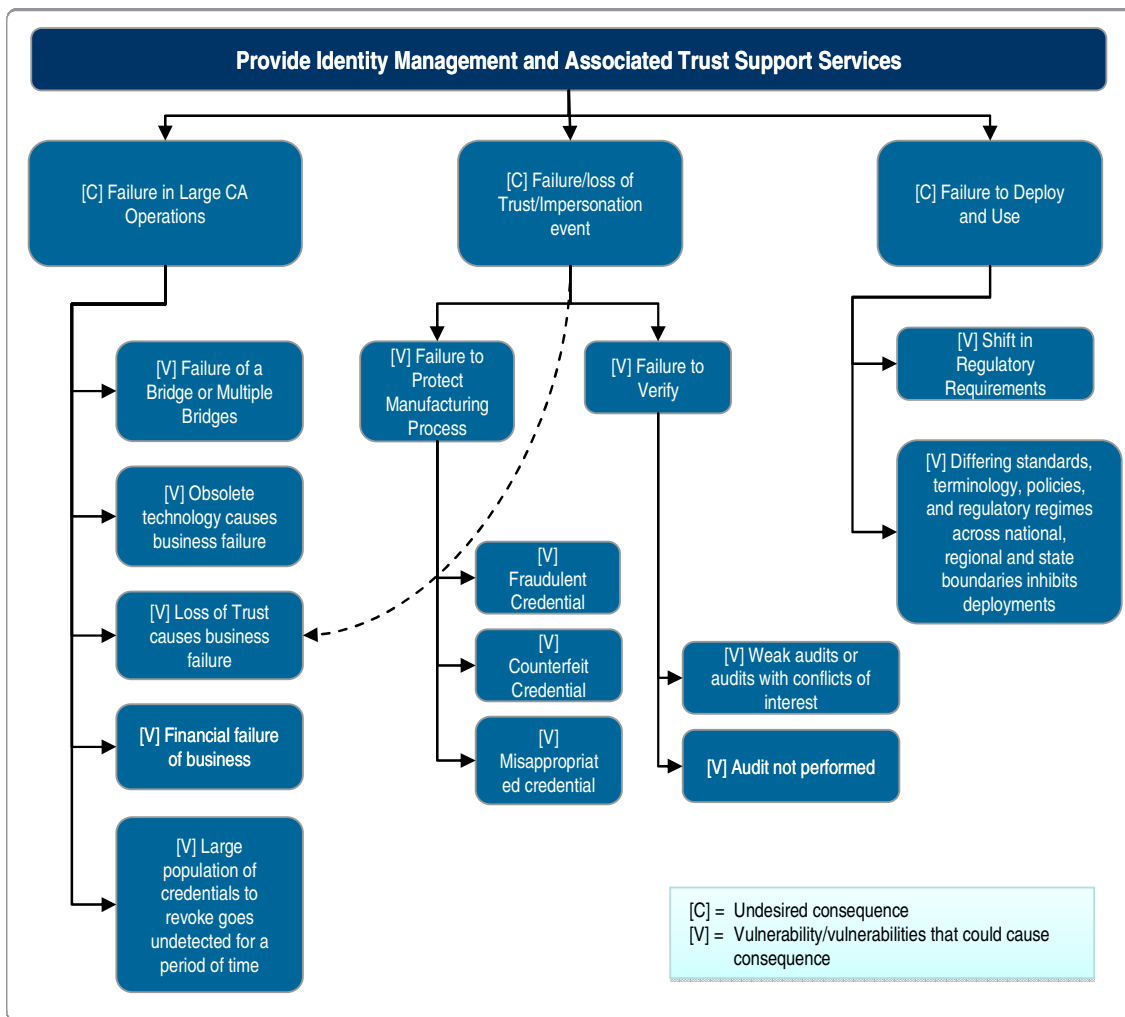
Provide Identity Management and Associated Trust Support Services

[C] Failure in Large CA Operations

[V] Failure of a Bridge or Multiple Bridges

[V] Obsolete technology causes business failure

[V] Loss of Trust causes business failure

[V] Financial failure of business

[V] Large population of credentials to revoke goes undetected for a period of time

[C] Failure/loss of Trust/Impersonation event

[V] Failure to Protect Manufacturing Process

[V] Fraudulent Credential

[V] Counterfeit Credential

[V] Misappropriated credential

[V] Failure to Verify

[V] Weak audits or audits with conflicts of interest

[V] Audit not performed

[C] Failure to Deploy and Use

[V] Shift in Regulatory Requirements

[V] Differing standards, terminology, policies, and regulatory regimes across national, regional and state boundaries inhibits deployments

[C] = Undesired consequence
[V] = Vulnerability/vulnerabilities that could cause consequence